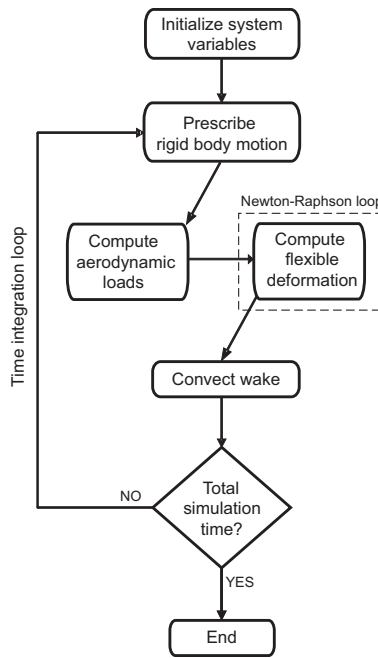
Initialize system variables

Prescribe rigid body motion

Time integration loop

Newton-Raphson loop

Compute aerodynamic loads

Compute flexible deformation

Convect wake

NO

Total simulation time?

YES

End